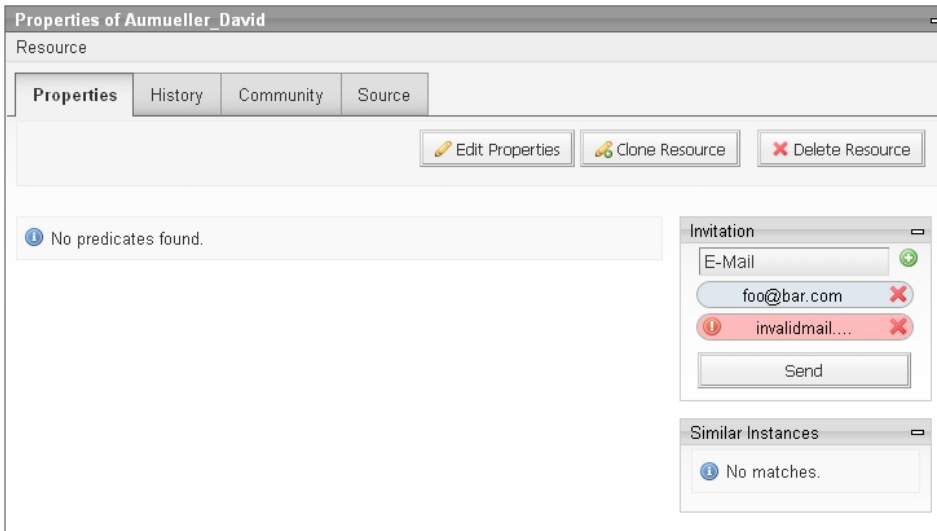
Properties of Aumueller_David

Resource

Properties | History | Community | Source

Edit Properties | Clone Resource | Delete Resource

No predicates found.

Invitation

E-Mail

foo@bar.com

invalidmail....

Send

Similar Instances

No matches.